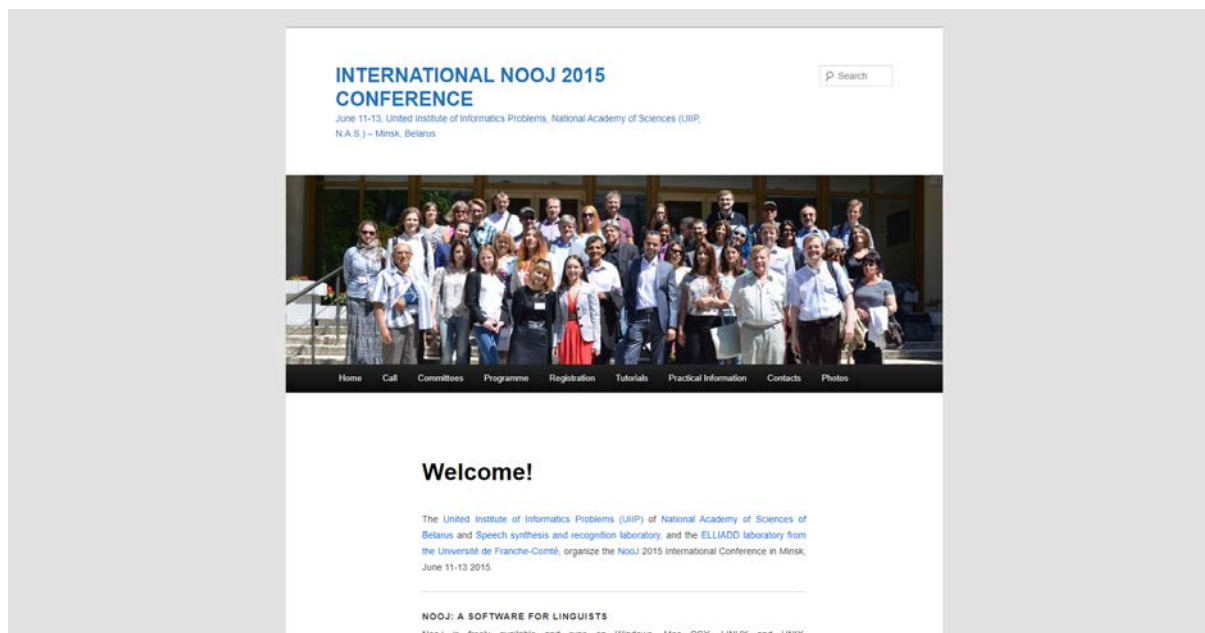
INTERNATIONAL NOOJ 2015 CONFERENCE

June 11-13, United Institute of Informatics Problems, National Academy of Sciences (UIIP, N.A.S.) – Minsk, Belarus

Search

Home Call Committees Programme Registration Tutorials Practical Information Contacts Photos

Welcome!

The United Institute of Informatics Problems (UIIP) of National Academy of Sciences of Belarus and Speech synthesis and recognition laboratory, and the ELLIADD laboratory from the Université de Franche-Comté, organize the NooJ 2015 International Conference in Minsk, June 11-13 2015.

NOOJ: A SOFTWARE FOR LINGUISTS

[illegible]